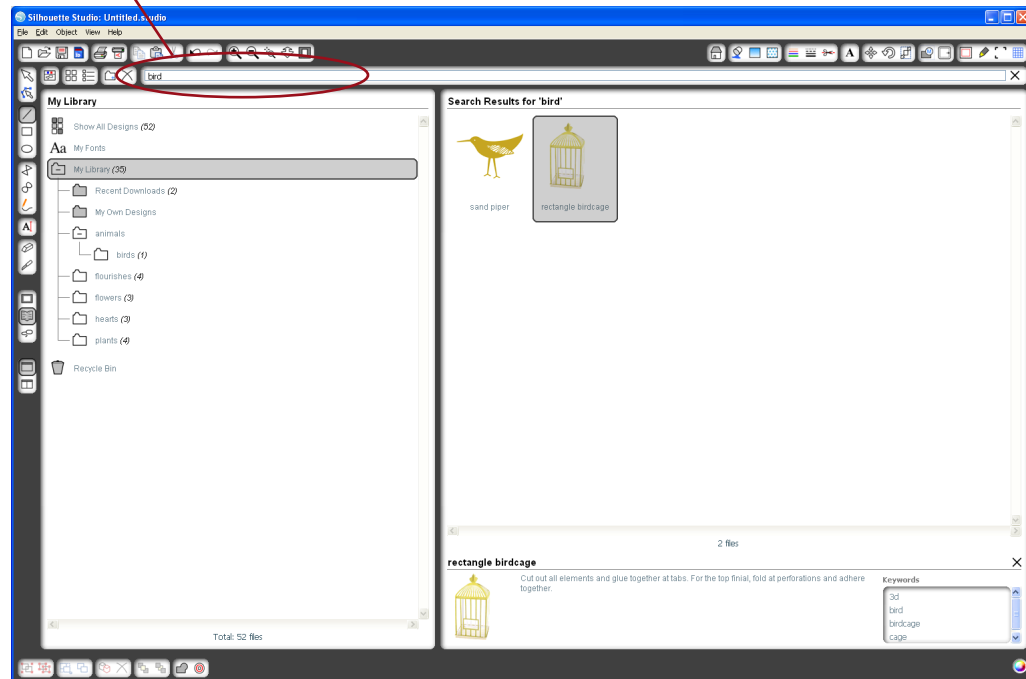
Silhouette Studio: Untitled.studio

File Edit Object View Help

bird

My Library

Show All Designs (52)

Aa My Fonts

My Library (35)

Recent Downloads (2)

My Own Designs

animals

birds (1)

flourishes (4)

flowers (3)

hearts (3)

plants (4)

Recycle Bin

Total: 52 files

Search Results for 'bird'

sand piper

rectangle birdcage

2 files

rectangle birdcage

Cut out all elements and glue together at tabs. For the top finial, fold at perforations and adhere together.

Keywords

3d

bird

birdcage

cage